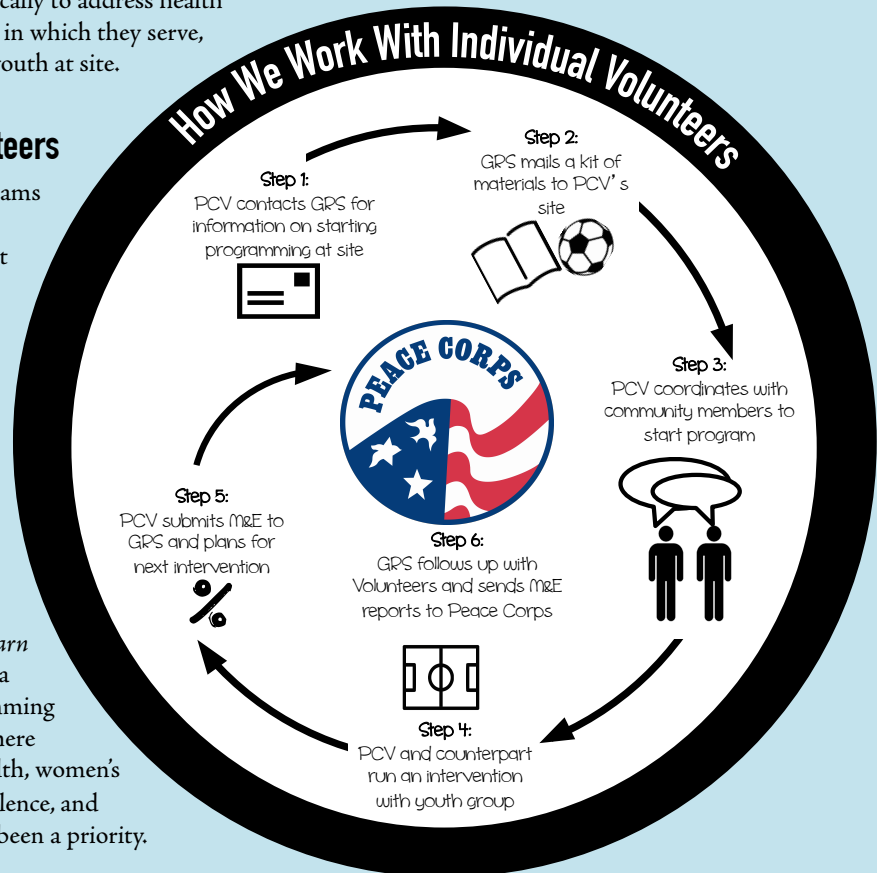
cally to address health in which they serve, outh at site.

teers

ams

t

arn
a
aming
here
th, women's
lence, and
been a priority.

How We Work With Individual Volunteers

Step 1:
PCV contacts GRS for information on starting programming at site

Step 2:
GRS mails a kit of materials to PCV's site

Step 3:
PCV coordinates with community members to start program

PEACE CORPS

Step 6:
GRS follows up with Volunteers and sends M&E reports to Peace Corps

Step 5:
PCV submits M&E to GRS and plans for next intervention

%

Step 4:
PCV and counterpart run an intervention with youth group